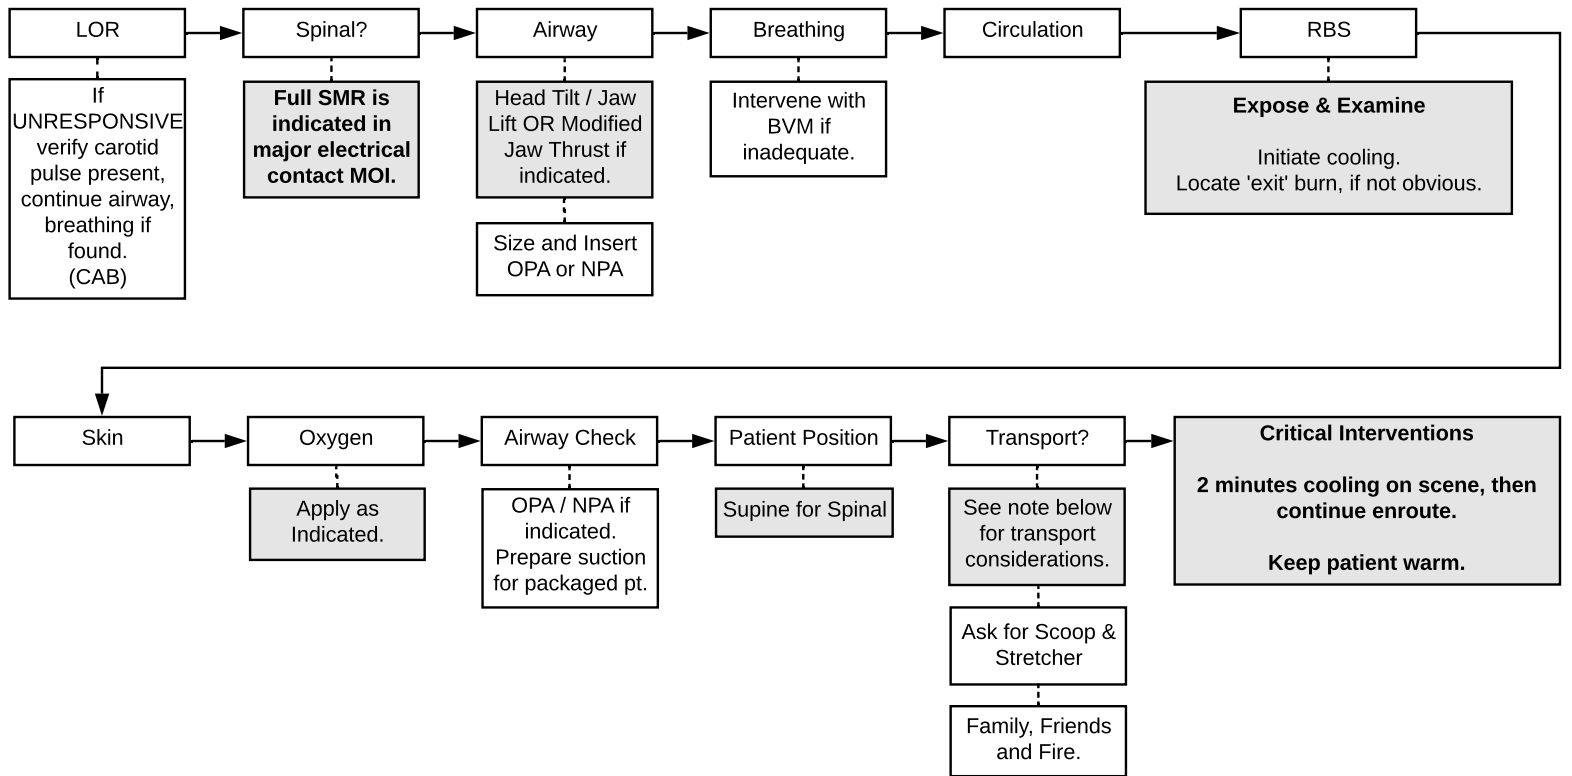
LOR

If UNRESPONSIVE verify carotid pulse present, continue airway, breathing if found. (CAB)

Spinal?

Full SMR is indicated in major electrical contact MOI.

Airway

Head Tilt / Jaw Lift OR Modified Jaw Thrust if indicated.

Size and Insert OPA or NPA

Breathing

Intervene with BVM if inadequate.

Circulation

RBS

Expose & Examine

Initiate cooling.
Locate 'exit' burn, if not obvious.

Skin

Oxygen

Apply as Indicated.

Airway Check

OPA / NPA if indicated. Prepare suction for packaged pt.

Patient Position

Supine for Spinal

Transport?

See note below for transport considerations.

Ask for Scoop & Stretcher

Family, Friends and Fire.

Critical Interventions

2 minutes cooling on scene, then continue enroute.

Keep patient warm.